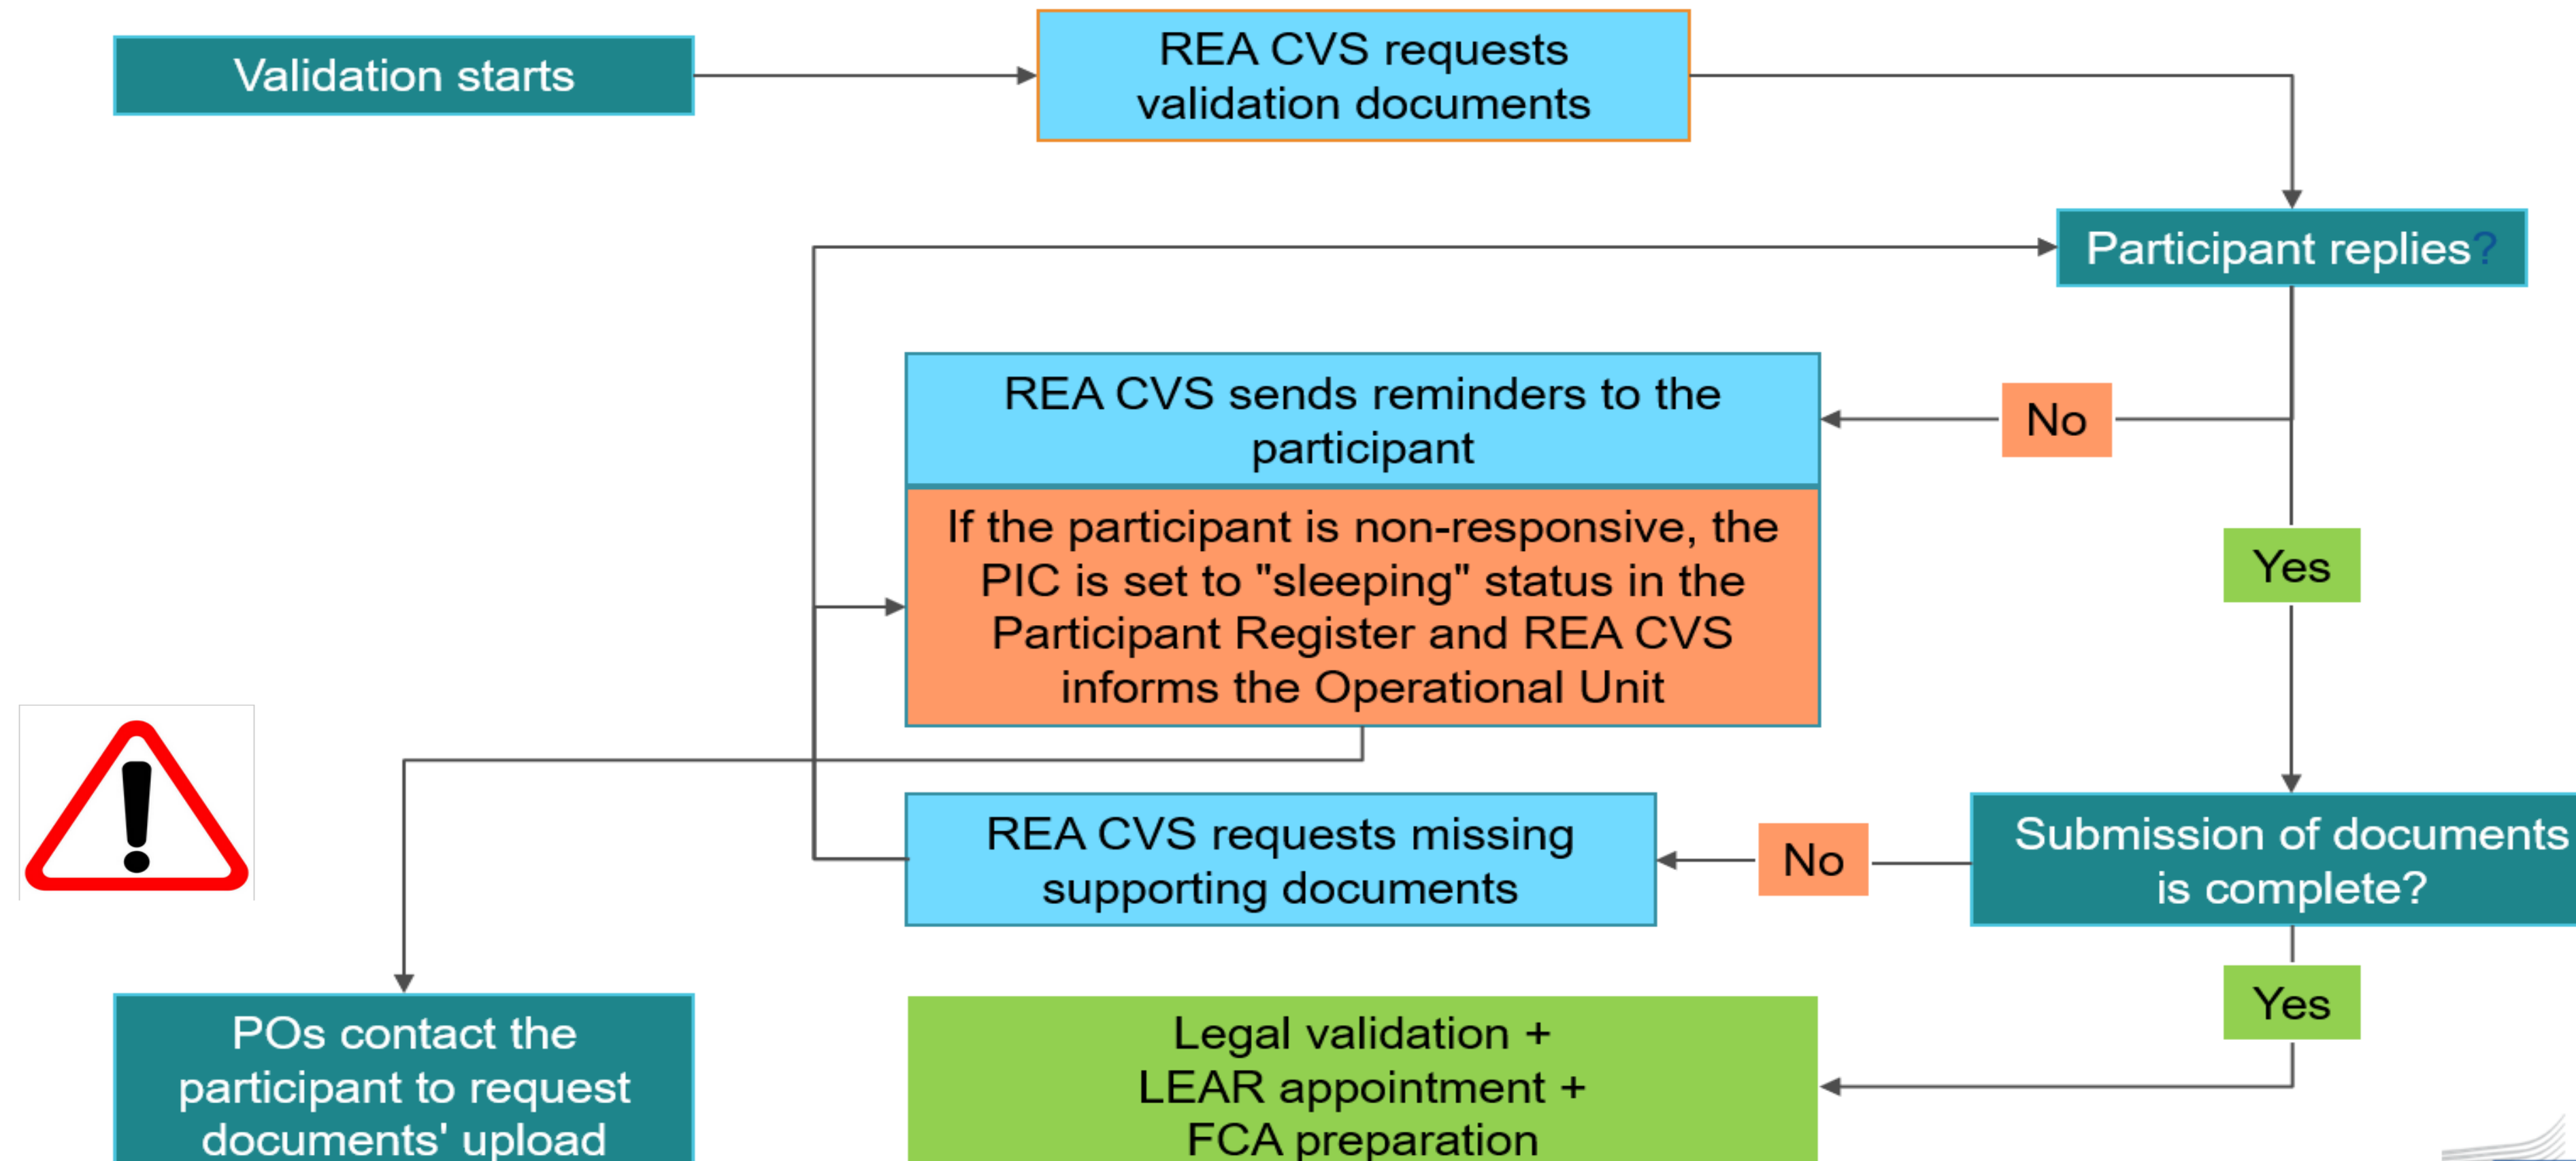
Validation starts

REA CVS requests validation documents

Participant replies?

No

REA CVS sends reminders to the participant

If the participant is non-responsive, the PIC is set to "sleeping" status in the Participant Register and REA CVS informs the Operational Unit

Yes

Submission of documents is complete?

No

REA CVS requests missing supporting documents

Yes

Legal validation + LEAR appointment + FCA preparation

POs contact the participant to request documents' upload